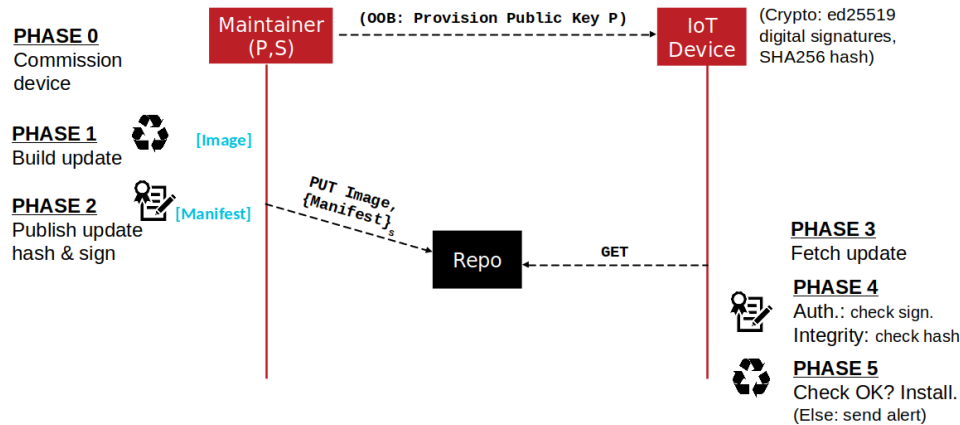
PHASE 0
Commission device

Maintainer (P,S)

(OOB: Provision Public Key P)

IoT Device

(Crypto: ed25519 digital signatures, SHA256 hash)

PHASE 1
Build update

[Image]

PHASE 2
Publish update hash & sign

[Manifest]

PUT Image, $\{Manifest\}_S$

Repo

GET

PHASE 3
Fetch update

PHASE 4
Auth.: check sign.
Integrity: check hash

PHASE 5
Check OK? Install.
(Else: send alert)